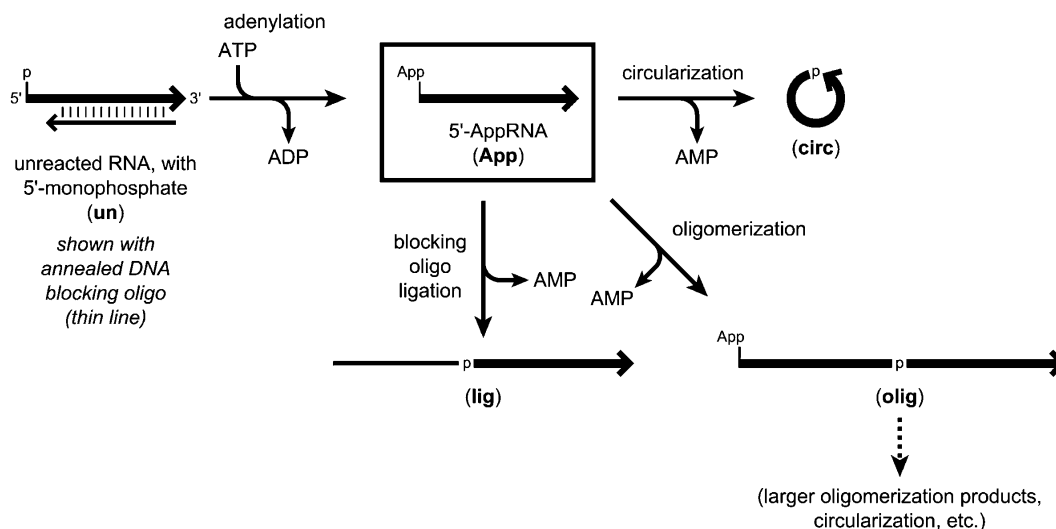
p
5'
3'

unreacted RNA, with 5'-monophosphate (**un**)

*shown with annealed DNA blocking oligo (thin line)*

adenylation

ATP

ADP

App

5'-AppRNA (**App**)

circularization

AMP

p

(**circ**)

blocking oligo ligation

AMP

p

(**lig**)

oligomerization

AMP

App

p

(**olig**)

(larger oligomerization products, circularization, etc.)